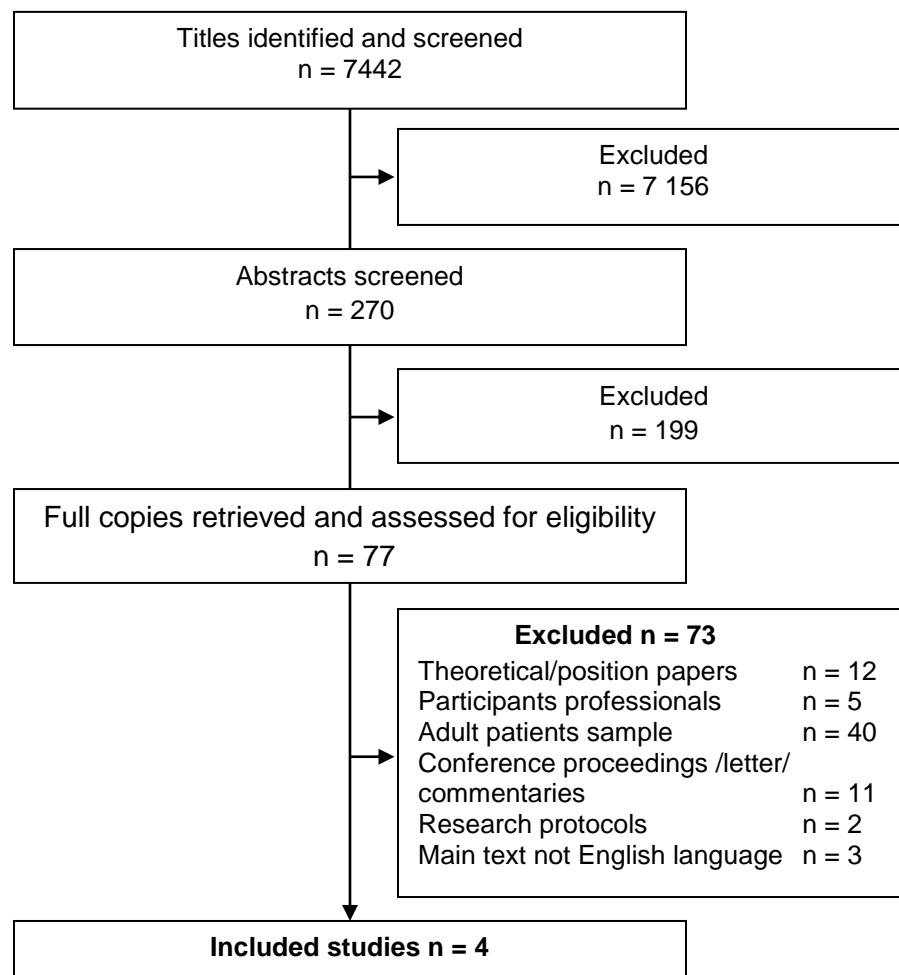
Titles identified and screened
n = 7442

Excluded
n = 7 156

Abstracts screened
n = 270

Excluded
n = 199

Full copies retrieved and assessed for eligibility
n = 77

**Excluded n = 73**
Theoretical/position papers n = 12
Participants professionals n = 5
Adult patients sample n = 40
Conference proceedings /letter/ commentaries n = 11
Research protocols n = 2
Main text not English language n = 3

**Included studies n = 4**